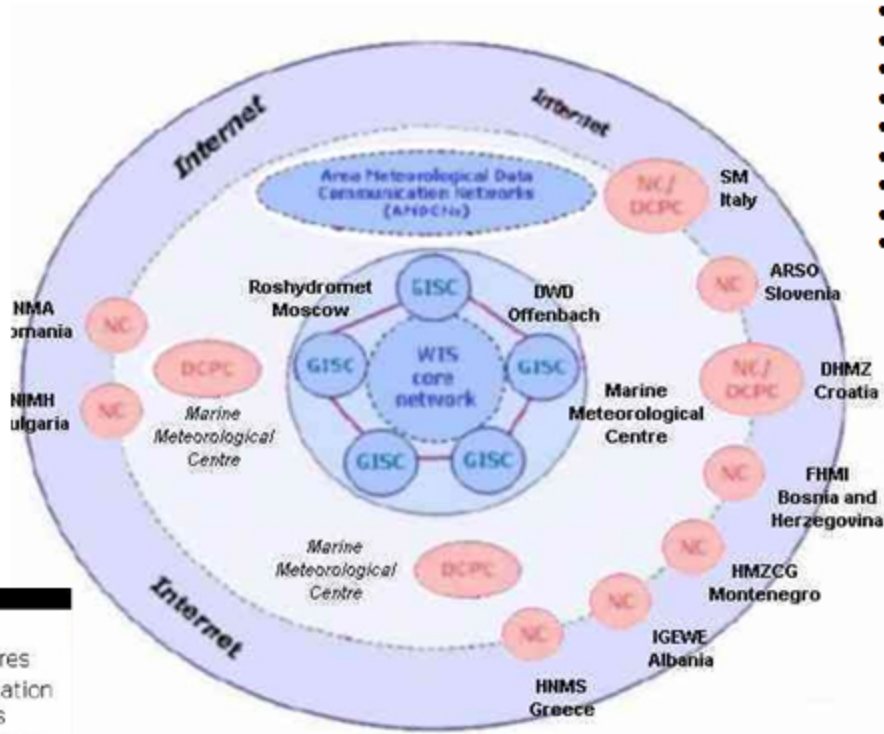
Internet

Internet

Area Meteorological Data Communication Networks (AMDCNs)

NC/DCPC

SM Italy

NC

ARSO Slovenia

NC/DCPC

DHMZ Croatia

NC

FHMI Bosnia and Herzegovina

NC

HMZCG Montenegro

NC

IGEWE Albania

NC

HNMS Greece

Roshydromet Moscow

DWD Offenbach

GISC

GISC

GISC

GISC

GISC

WIS core network

Marine Meteorological Centre

NMA
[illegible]omania

NC

DCPC

NIMH
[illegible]ulgaria

NC

Marine Meteorological Centre

Marine Meteorological Centre

DCPC

Internet

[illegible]res
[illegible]ation
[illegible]s